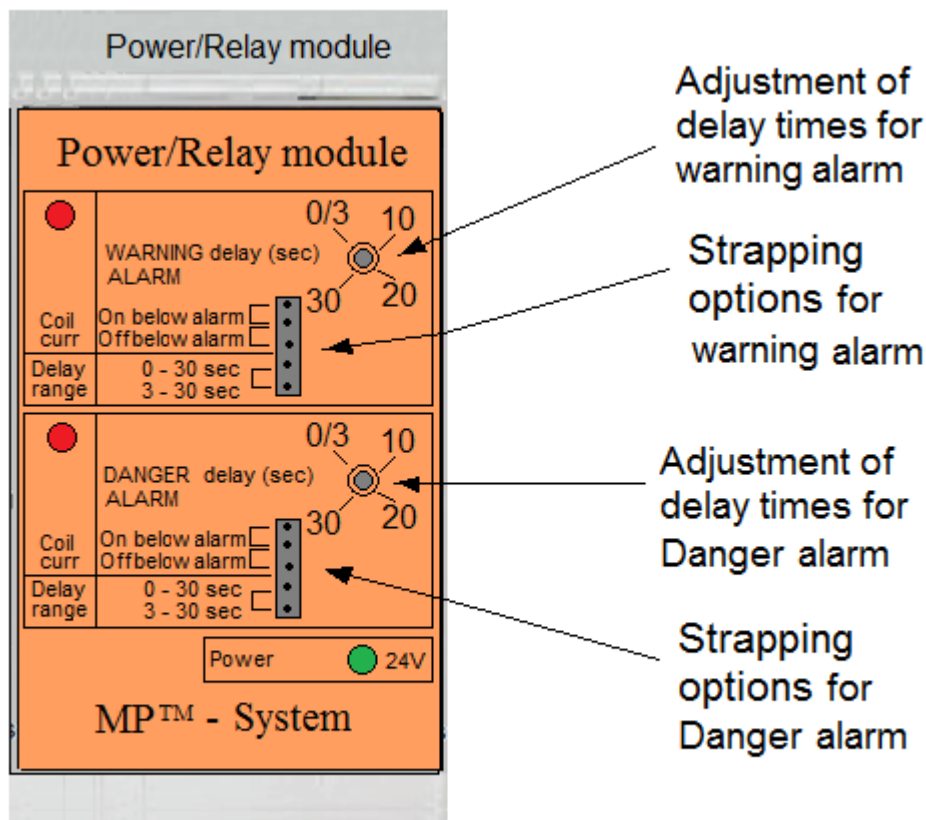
Power/Relay module

Power/Relay module

0/3 10 30 20

WARNING delay (sec)
ALARM

Coil curr
On below alarm
Offbelow alarm

Delay range
0 - 30 sec
3 - 30 sec

0/3 10 30 20

DANGER delay (sec)
ALARM

Coil curr
On below alarm
Offbelow alarm

Delay range
0 - 30 sec
3 - 30 sec

Power 24V

MP™ - System

Adjustment of delay times for warning alarm

Strapping options for warning alarm

Adjustment of delay times for Danger alarm

Strapping options for Danger alarm